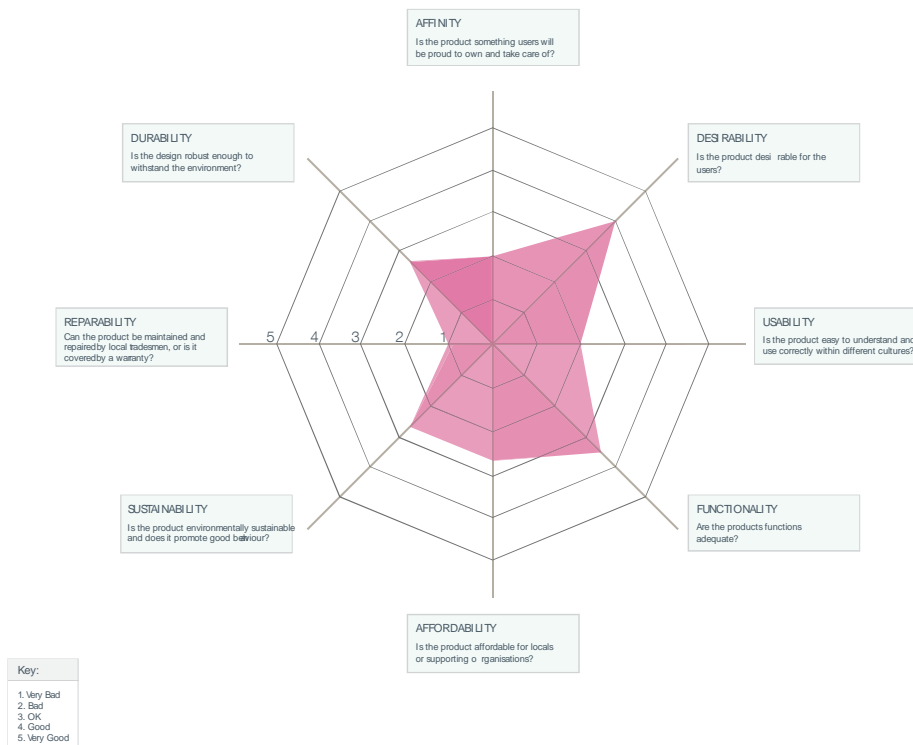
AFFINITY
Is the product something users will be proud to own and take care of?

DURABILITY
Is the design robust enough to withstand the environment?

DESIRABILITY
Is the product desi rable for the users?

REPARABILITY
Can the product be maintained and repairedby local tradesmen, or is it coveredby a warranty?

5 4 3 2 1

USABILITY
Is the product easy to understand and use correctly within different cultures?

SUSTAINABILITY
Is the product environmentally sustainable and does it promote good behaviour?

FUNCTIONALITY
Are the products functions adequate?

AFFORDABILITY
Is the product affordable for locals or supporting o rganisations?

Key:
1. Very Bad
2. Bad
3. OK
4. Good
5. Very Good